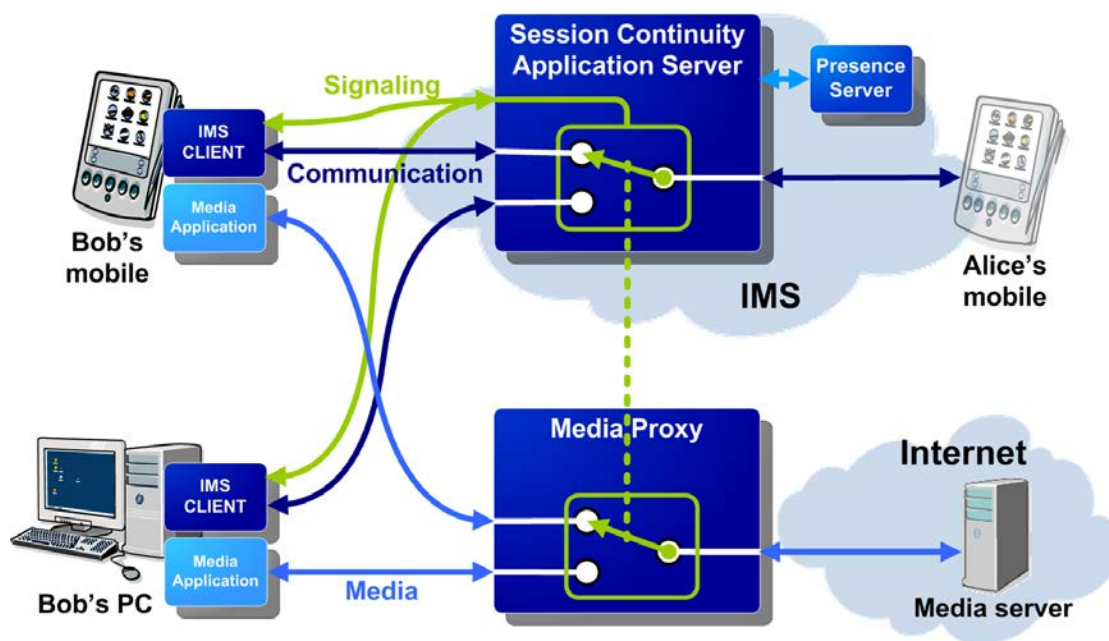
Session Continuity Application Server

Presence Server

Signaling

IMS CLIENT

Communication

Media Application

Bob's mobile

IMS

Alice's mobile

Media Proxy

Internet

IMS CLIENT

Media Application

Media

Bob's PC

Media server